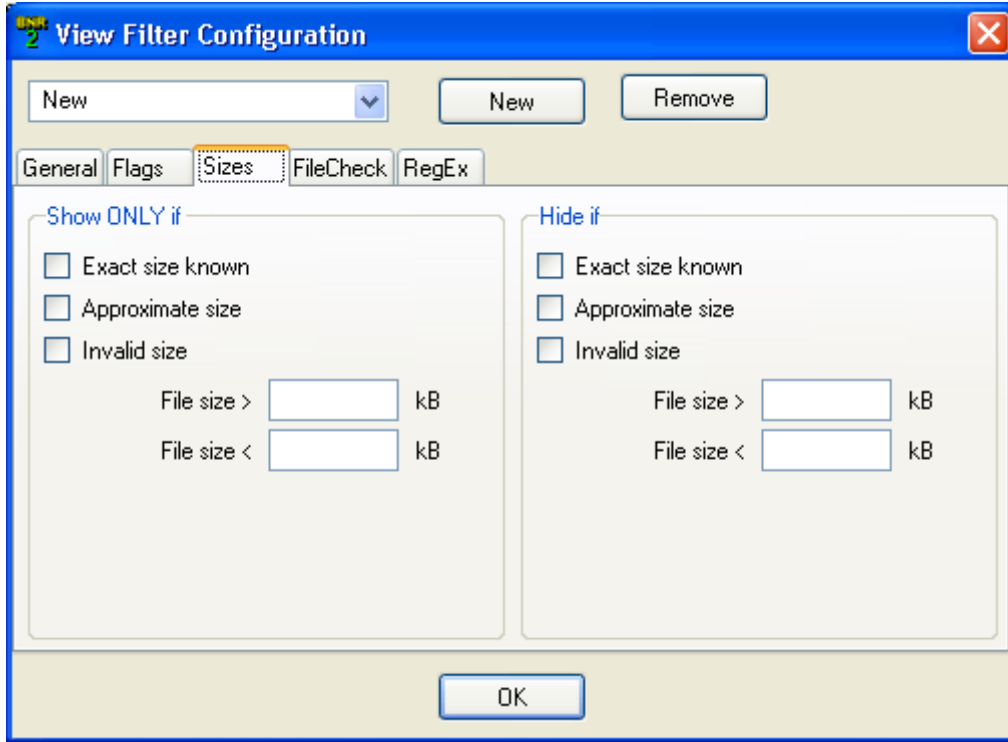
BNR 2 View Filter Configuration

New

New

Remove

General Flags Sizes FileCheck RegEx

Show ONLY if

Exact size known

Approximate size

Invalid size

File size > kB

File size < kB

Hide if

Exact size known

Approximate size

Invalid size

File size > kB

File size < kB

OK